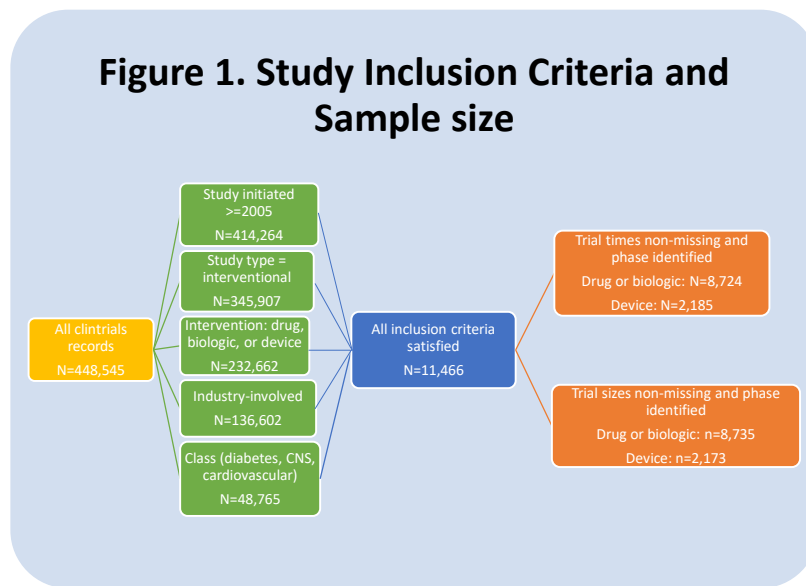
Figure 1. Study Inclusion Criteria and Sample size

All clintrials records
N=448,545

Study initiated >=2005
N=414,264

Study type = interventional
N=345,907

Intervention: drug, biologic, or device
N=232,662

Industry-involved
N=136,602

Class (diabetes, CNS, cardiovascular)
N=48,765

All inclusion criteria satisfied
N=11,466

Trial times non-missing and phase identified
Drug or biologic: N=8,724
Device: N=2,185

Trial sizes non-missing and phase identified
Drug or biologic: n=8,735
Device: n=2,173